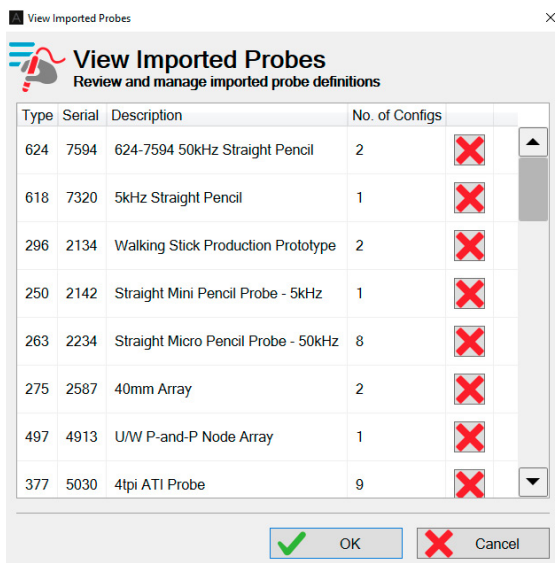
View Imported Probes

View Imported Probes
Review and manage imported probe definitions

| Type | Serial | Description | No. of Configs | |
|---|---|---|---|---|
| 624 | 7594 | 624-7594 50kHz Straight Pencil | 2 | |
| 618 | 7320 | 5kHz Straight Pencil | 1 | |
| 296 | 2134 | Walking Stick Production Prototype | 2 | |
| 250 | 2142 | Straight Mini Pencil Probe - 5kHz | 1 | |
| 263 | 2234 | Straight Micro Pencil Probe - 50kHz | 8 | |
| 275 | 2587 | 40mm Array | 2 | |
| 497 | 4913 | U/W P-and-P Node Array | 1 | |
| 377 | 5030 | 4tpi ATI Probe | 9 | |

OK
Cancel